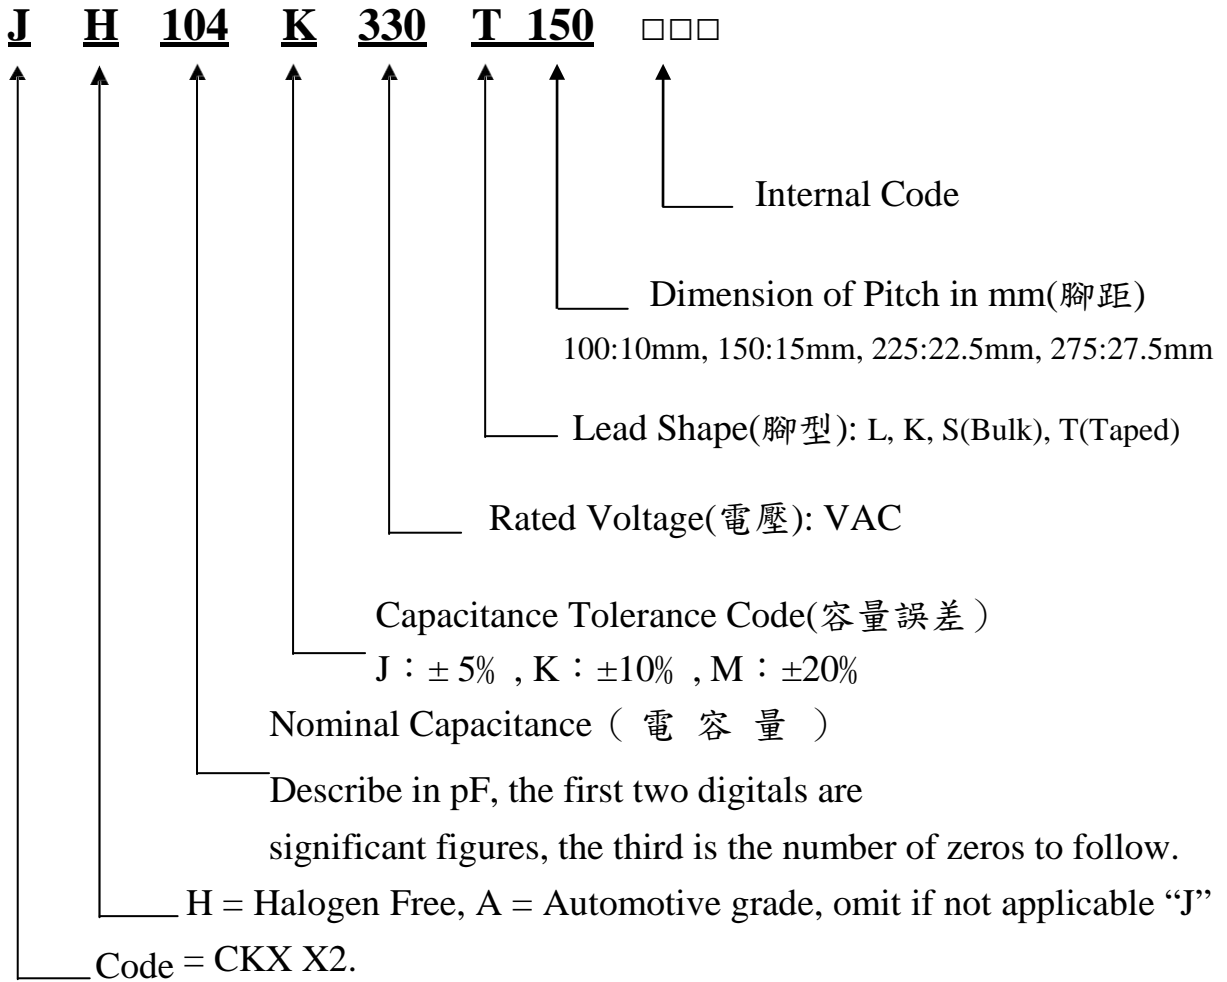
J H 104 K 330 T 150 □□□

Internal Code

Dimension of Pitch in mm(腳距)
100:10mm, 150:15mm, 225:22.5mm, 275:27.5mm

Lead Shape(腳型): L, K, S(Bulk), T(Taped)

Rated Voltage(電壓): VAC

Capacitance Tolerance Code(容量誤差)
J：± 5% , K：±10% , M：±20%

Nominal Capacitance（ 電 容 量 ）
Describe in pF, the first two digitals are significant figures, the third is the number of zeros to follow.

H = Halogen Free, A = Automotive grade, omit if not applicable "J"

Code = CKX X2.